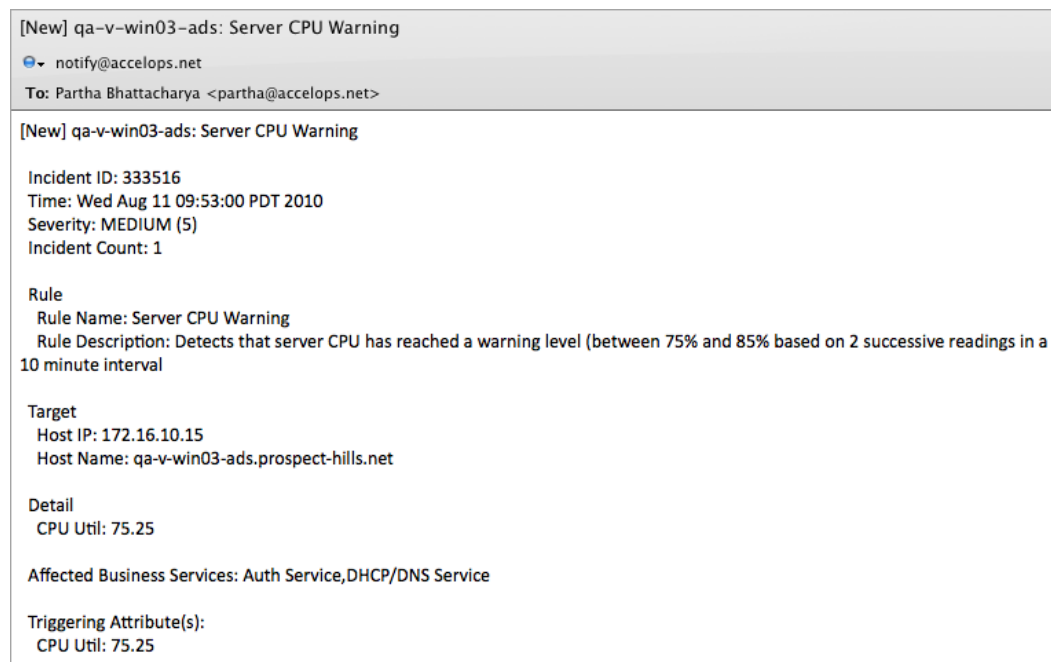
[New] qa-v-win03-ads: Server CPU Warning

notify@accelops.net

To: Partha Bhattacharya <partha@accelops.net>

[New] qa-v-win03-ads: Server CPU Warning

Incident ID: 333516
Time: Wed Aug 11 09:53:00 PDT 2010
Severity: MEDIUM (5)
Incident Count: 1

Rule
Rule Name: Server CPU Warning
Rule Description: Detects that server CPU has reached a warning level (between 75% and 85% based on 2 successive readings in a 10 minute interval

Target
Host IP: 172.16.10.15
Host Name: qa-v-win03-ads.prospect-hills.net

Detail
CPU Util: 75.25

Affected Business Services: Auth Service,DHCP/DNS Service

Triggering Attribute(s):
CPU Util: 75.25